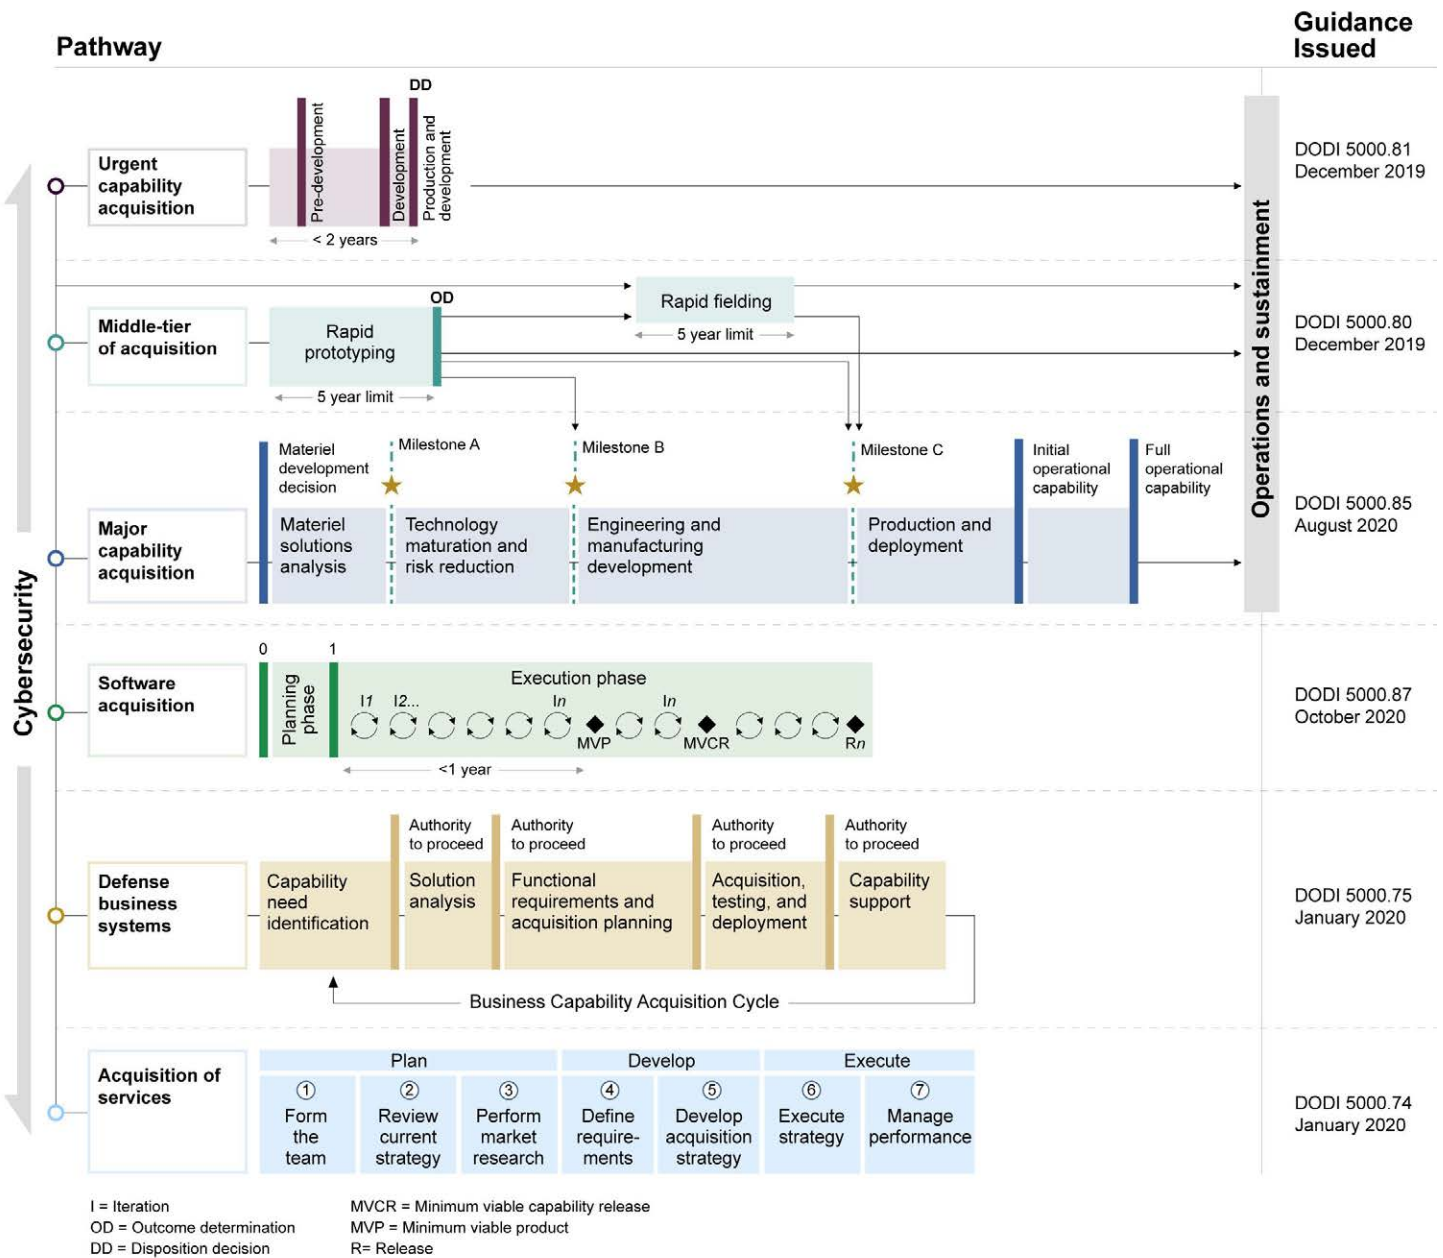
Pathway

Guidance Issued

Cybersecurity

Operations and sustainment

Urgent capability acquisition

DD

Pre-development

Development

Production and development

< 2 years

DODI 5000.81 December 2019

Middle-tier of acquisition

OD

Rapid prototyping

5 year limit

Rapid fielding

5 year limit

DODI 5000.80 December 2019

Major capability acquisition

Materiel development decision

Milestone A

Milestone B

Milestone C

Initial operational capability

Full operational capability

Materiel solutions analysis

Technology maturation and risk reduction

Engineering and manufacturing development

Production and deployment

DODI 5000.85 August 2020

Software acquisition

0

1

Planning phase

Execution phase

I1 I2... In In

MVP

MVCR

Rn

<1 year

DODI 5000.87 October 2020

Defense business systems

Authority to proceed

Authority to proceed

Authority to proceed

Authority to proceed

Capability need identification

Solution analysis

Functional requirements and acquisition planning

Acquisition, testing, and deployment

Capability support

Business Capability Acquisition Cycle

DODI 5000.75 January 2020

Acquisition of services

Plan

Develop

Execute

① Form the team

② Review current strategy

③ Perform market research

④ Define requirements

⑤ Develop acquisition strategy

⑥ Execute strategy

⑦ Manage performance

DODI 5000.74 January 2020

I = Iteration
OD = Outcome determination
DD = Disposition decision

MVCR = Minimum viable capability release
MVP = Minimum viable product
R= Release